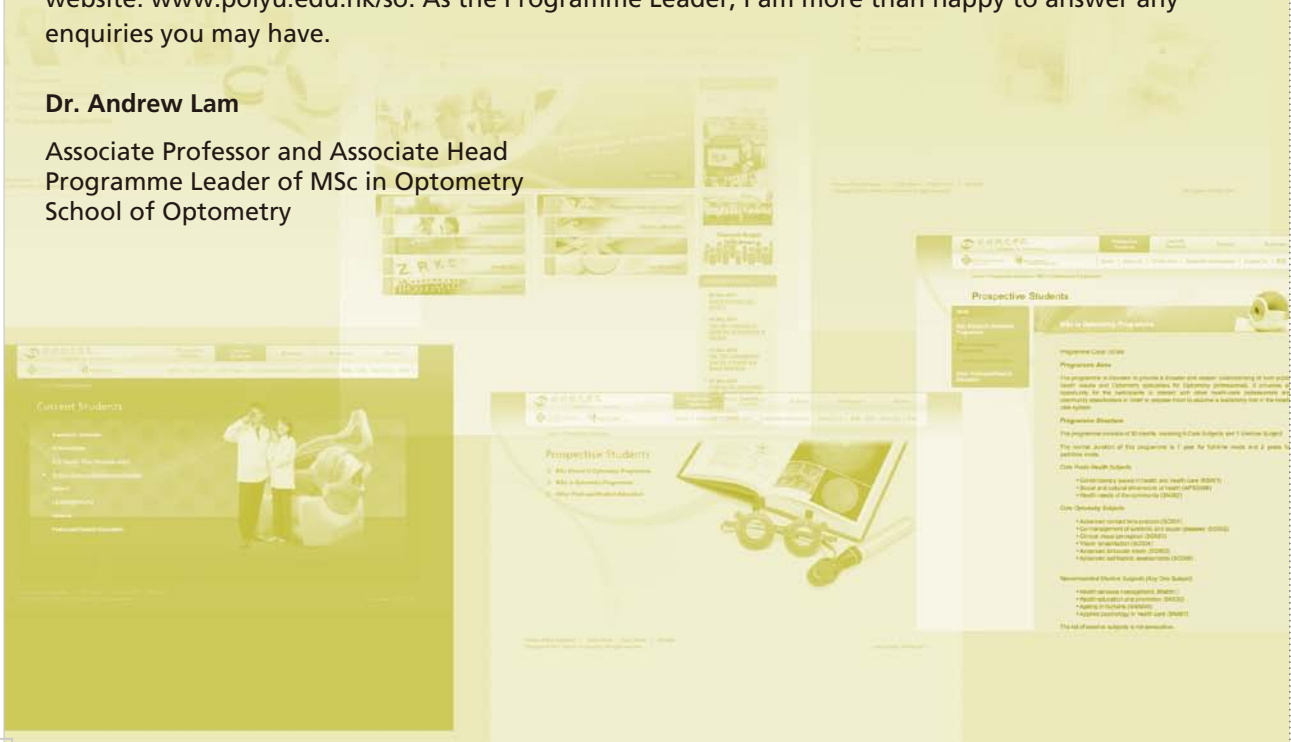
website: www.polyu.edu.hk/so. As the Programme Leader, I am more than happy to answer any enquiries you may have.

**Dr. Andrew Lam**

Associate Professor and Associate Head
Programme Leader of MSc in Optometry
School of Optometry

Current Students

Prospective Students

Prospective Students